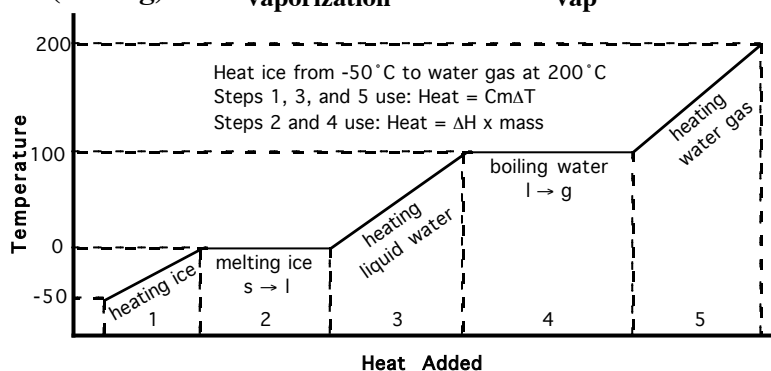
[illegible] vaporization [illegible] vap

Heat ice from -50˚C to water gas at 200˚C
Steps 1, 3, and 5 use: Heat = Cm$\Delta$T
Steps 2 and 4 use: Heat = $\Delta$H x mass

200
100
0
-50
Temperature

heating ice
1

melting ice
s → l
2

heating liquid water
3

boiling water
l → g
4

heating water gas
5

Heat Added